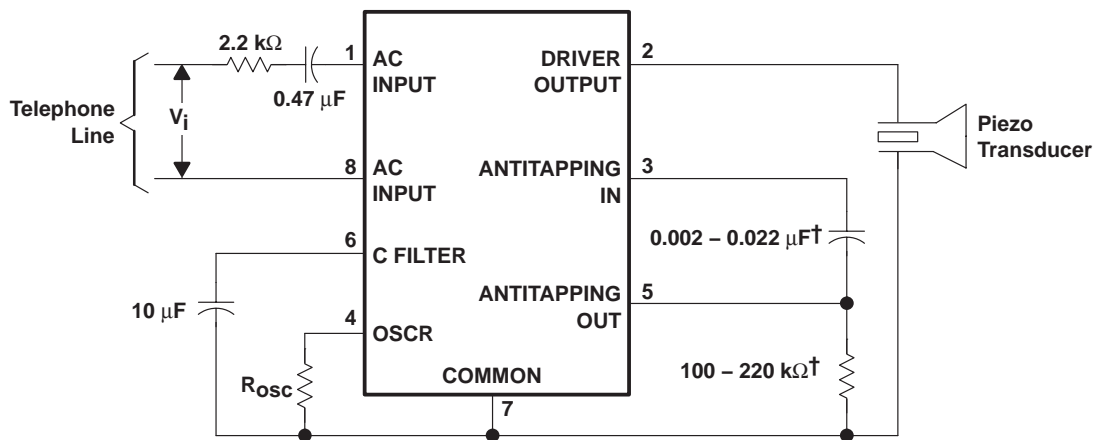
2.2 kΩ

1 AC INPUT

DRIVER OUTPUT 2

Telephone Line

$V_i$

0.47 μF

Piezo Transducer

8 AC INPUT

ANTITAPPING IN 3

6 C FILTER

0.002 – 0.022 μF†

ANTITAPPING OUT 5

10 μF

4 OSCR

$R_{OSC}$

COMMON

7

100 – 220 kΩ†